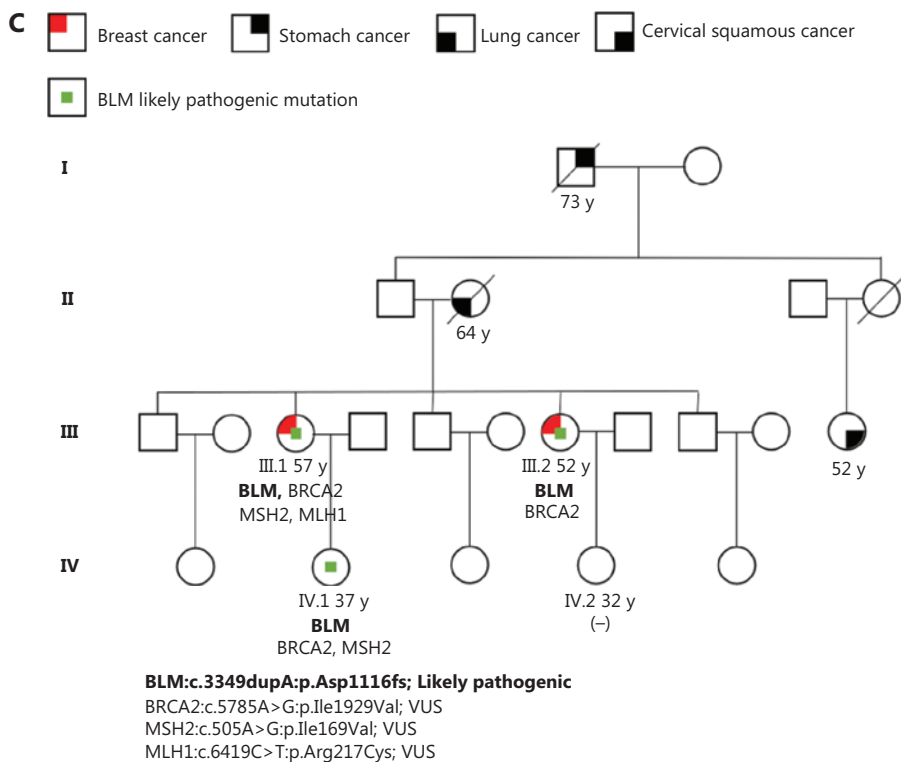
C

Breast cancer

Stomach cancer

Lung cancer

Cervical squamous cancer

BLM likely pathogenic mutation

I

73 y

II

64 y

III

III.1 57 y
**BLM,** BRCA2
MSH2, MLH1

III.2 52 y
**BLM**
BRCA2

52 y

IV

IV.1 37 y
**BLM**
BRCA2, MSH2

IV.2 32 y
(–)

**BLM:c.3349dupA:p.Asp1116fs; Likely pathogenic**
BRCA2:c.5785A>G:p.Ile1929Val; VUS
MSH2:c.505A>G:p.Ile169Val; VUS
MLH1:c.6419C>T:p.Arg217Cys; VUS